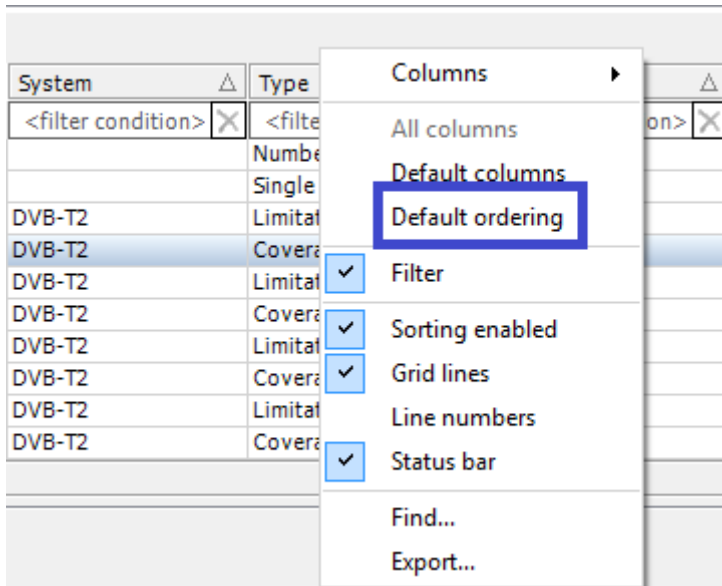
| System | Type |
|---|---|
| <filter condition> | <filte |
| | Numbe |
| | Single |
| DVB-T2 | Limitat |
| DVB-T2 | Covera |
| DVB-T2 | Limitat |
| DVB-T2 | Covera |
| DVB-T2 | Limitat |
| DVB-T2 | Covera |
| DVB-T2 | Limitat |
| DVB-T2 | Covera |

on>

Columns
All columns
Default columns
Default ordering
Filter
Sorting enabled
Grid lines
Line numbers
Status bar
Find...
Export...